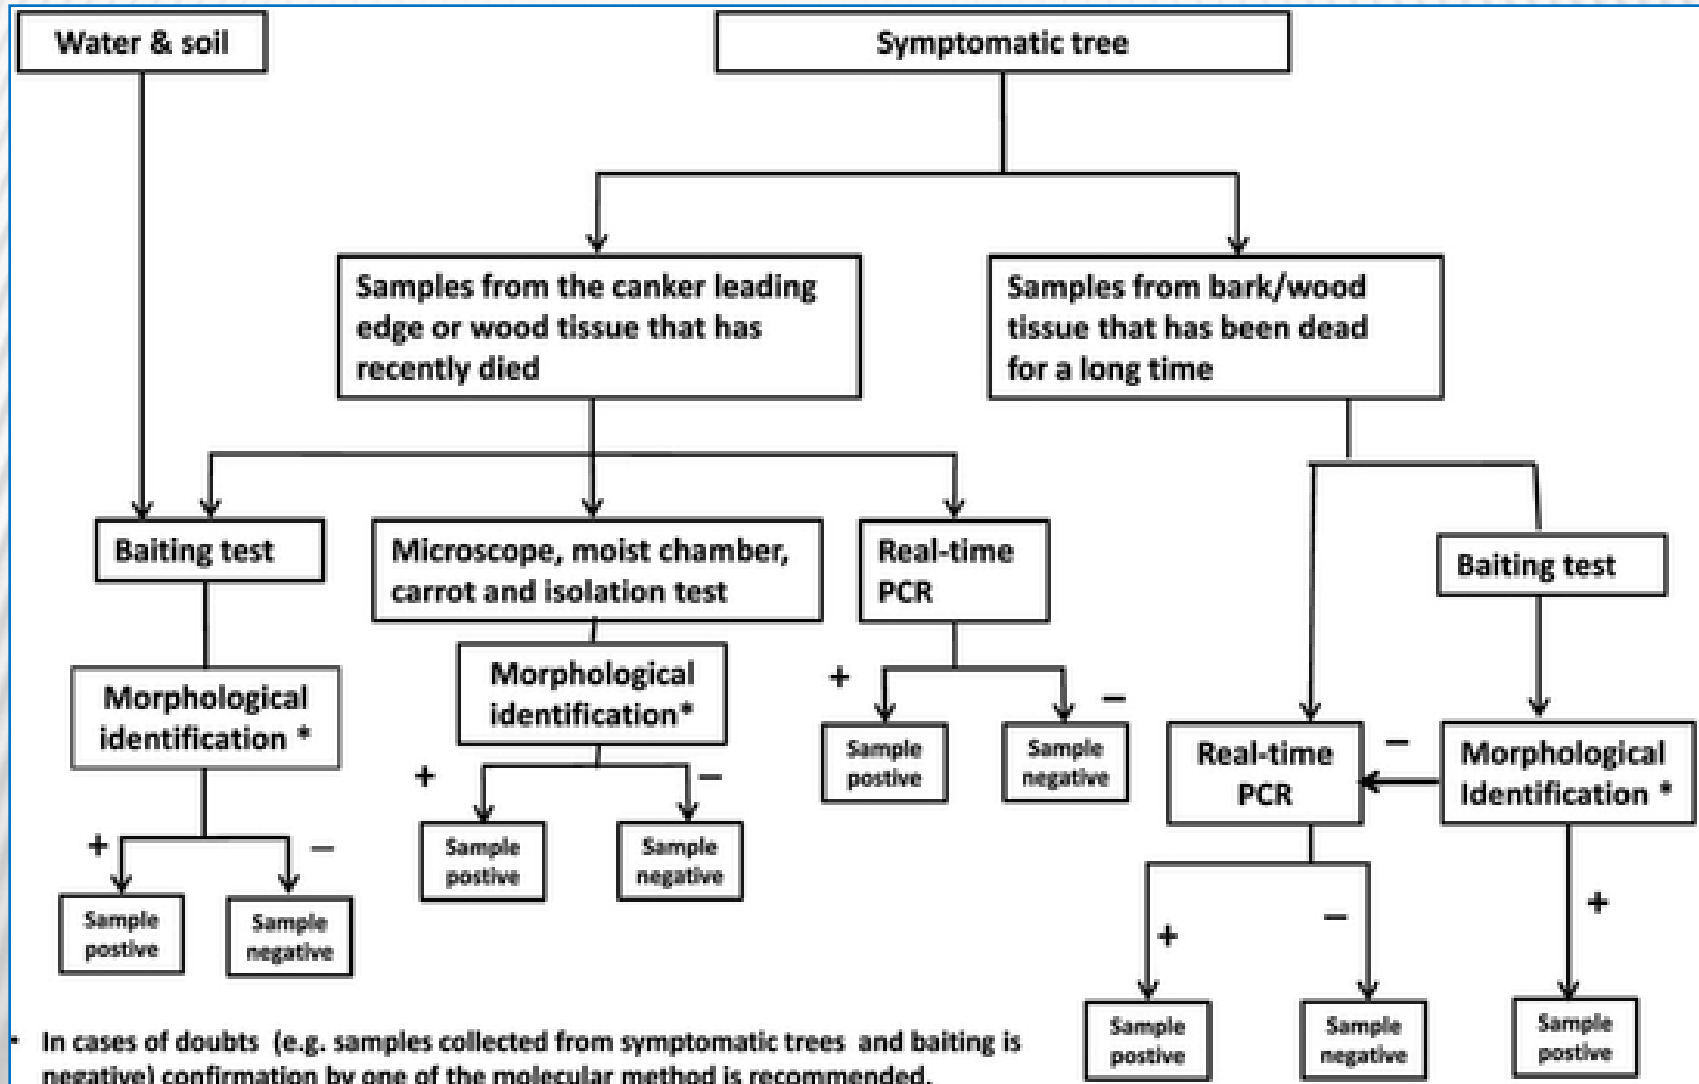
Water & soil

Symptomatic tree

Samples from the canker leading edge or wood tissue that has recently died

Samples from bark/wood tissue that has been dead for a long time

Baiting test

Microscope, moist chamber, carrot and isolation test

Real-time PCR

Baiting test

Morphological identification *

Morphological identification*

+

–

Sample postive

Sample negative

Real-time PCR

–

Morphological Identification *

+

–

Sample postive

Sample negative

+

–

Sample postive

Sample negative

+

–

+

Sample postive

Sample negative

Sample postive

* In cases of doubts (e.g. samples collected from symptomatic trees and baiting is negative) confirmation by one of the molecular method is recommended.